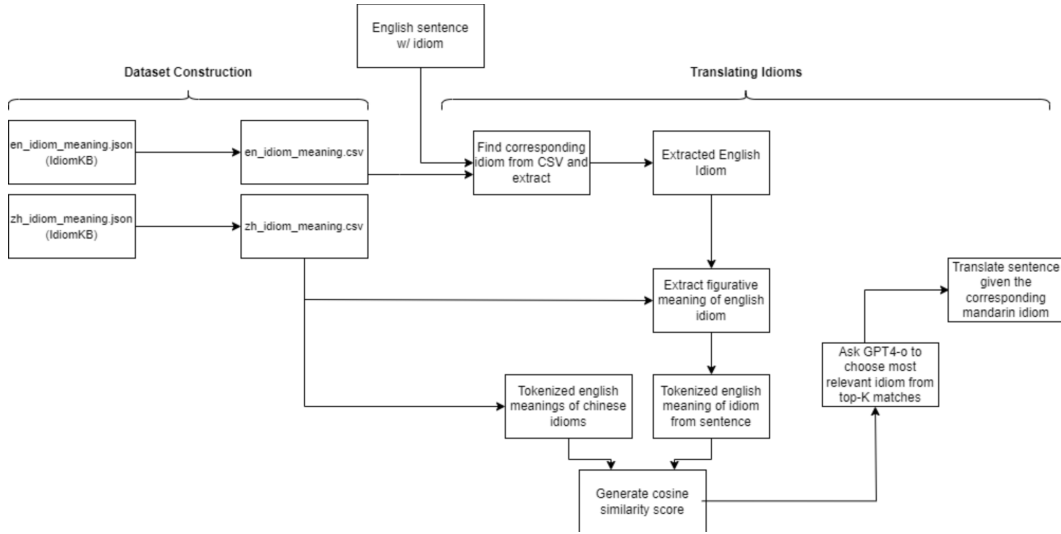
English sentence w/ idiom

Dataset Construction

Translating Idioms

en_idiom_meaning.json (IdiomKB)

en_idiom_meaning.csv

Find corresponding idiom from CSV and extract

Extracted English Idiom

zh_idiom_meaning.json (IdiomKB)

zh_idiom_meaning.csv

Extract figurative meaning of english idiom

Translate sentence given the corresponding mandarin idiom

Ask GPT4-o to choose most relevant idiom from top-K matches

Tokenized english meanings of chinese idioms

Tokenized english meaning of idiom from sentence

Generate cosine similarity score